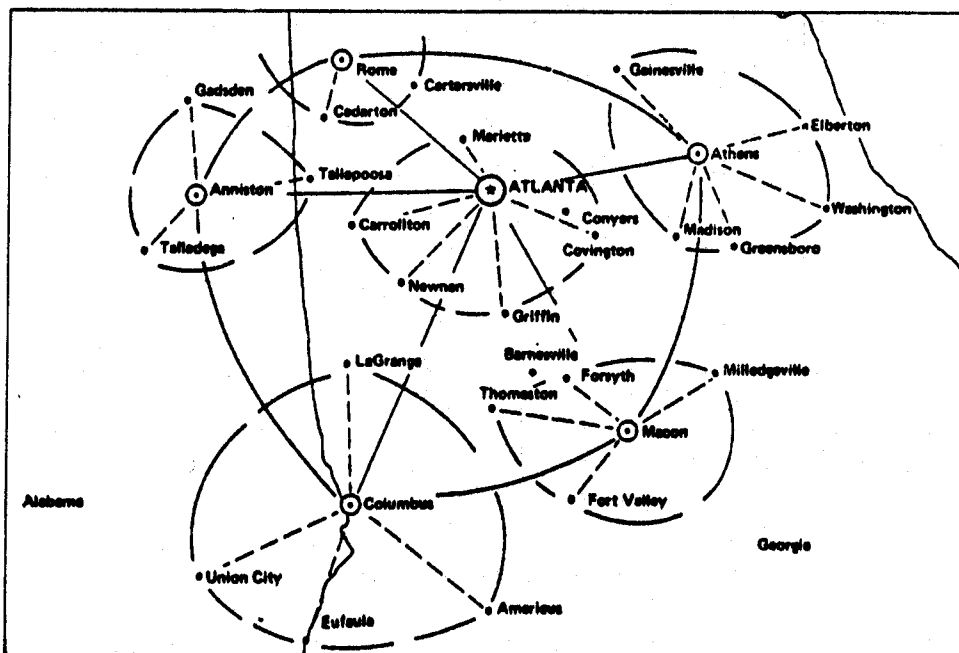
Rome
Cartersville
Cedartown
Gadsden
Gainesville
Elberton
Marietta
Athens
Anniston
Tallapoosa
ATLANTA
Conyers
Washington
Carrollton
Madison
Talladega
Covington
Greensboro
Newnan
Griffin
LaGrange
Barnesville
Milledgeville
Forsyth
Thomaston
Macon
Alabama
Columbus
Fort Valley
Georgia
Union City
Americus
Eufaula